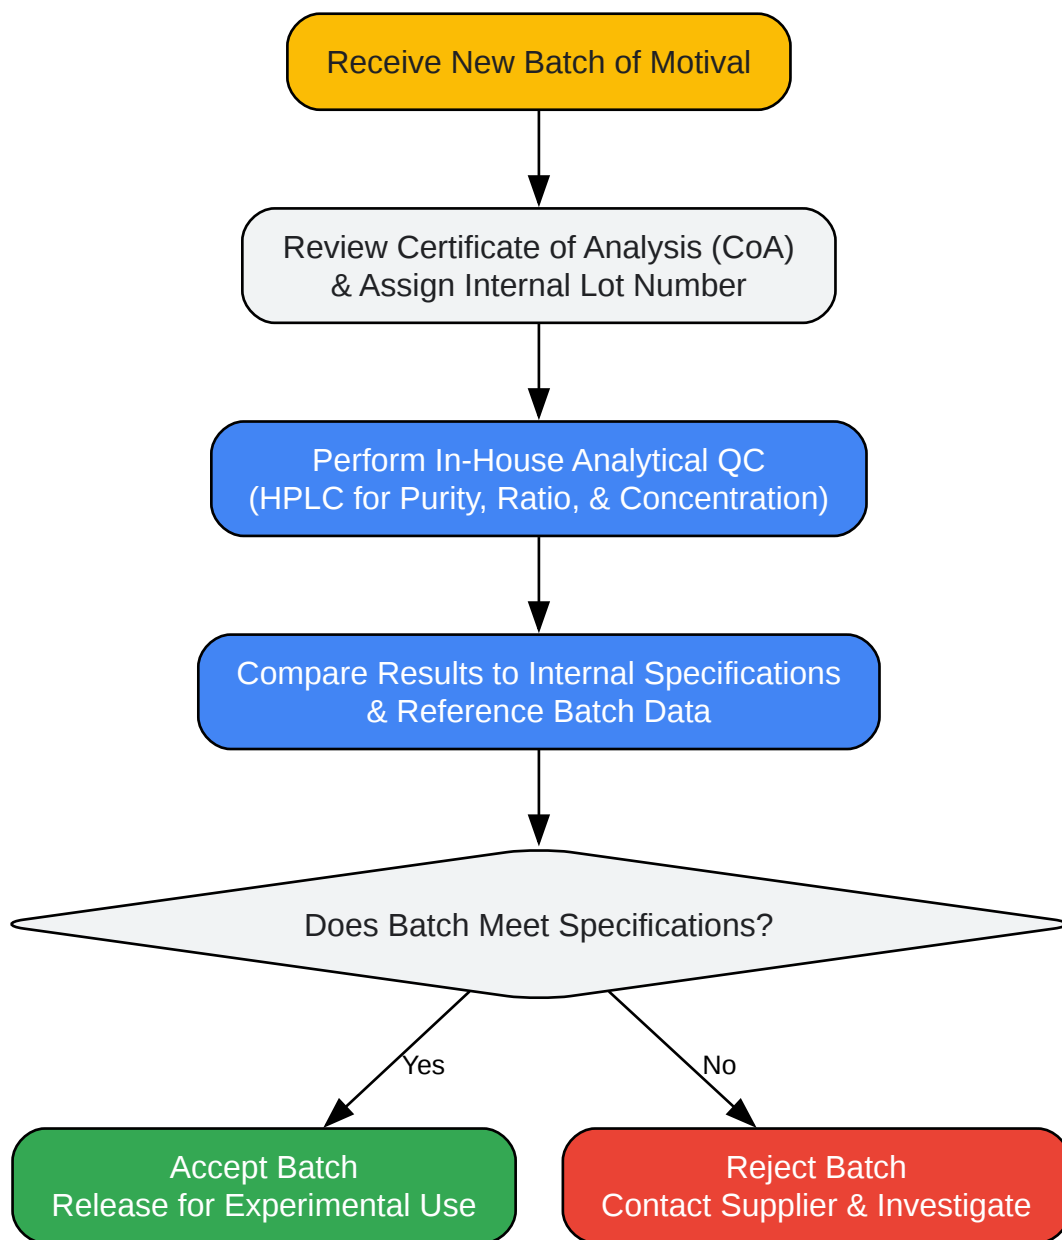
Receive New Batch of Motival

Review Certificate of Analysis (CoA)
& Assign Internal Lot Number

Perform In-House Analytical QC
(HPLC for Purity, Ratio, & Concentration)

Compare Results to Internal Specifications
& Reference Batch Data

Does Batch Meet Specifications?

Yes

No

Accept Batch
Release for Experimental Use

Reject Batch
Contact Supplier & Investigate